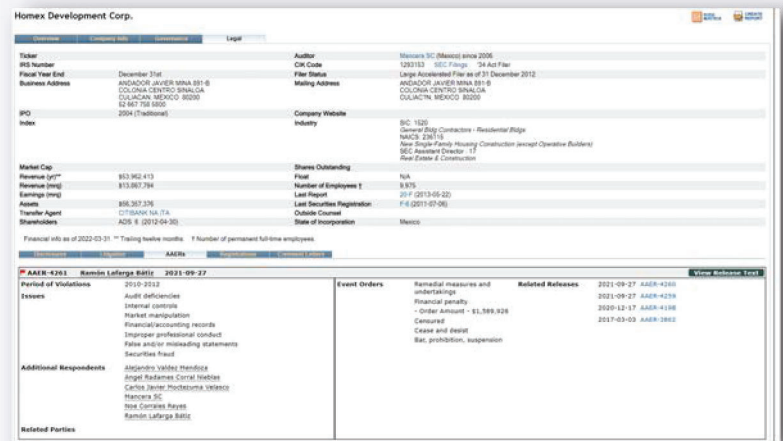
Homex Development Corp.

Overview | Company Info | Governance | Legal

| | | | |
|---|---|---|---|
| Ticker | | Auditor | Mancera SC (Mexico) since 2006 |
| IRS Number | | CIK Code | 1293153 SEC Filings '34 Act Filer |
| Fiscal Year End | December 31st | Filer Status | Large Accelerated Filer as of 31 December 2012 |
| Business Address | ANDADOR JAVIER MINA 891-B COLONIA CENTRO SINALOA CULIACAN, MEXICO 80200 52 667 758 5800 | Mailing Address | ANDADOR JAVIER MINA 891-B COLONIA CENTRO SINALOA CULIACN, MEXICO 80200 |
| IPO | 2004 (Traditional) | Company Website | |
| Index | | Industry | SIC: 1520 General Bldg Contractors - Residential Bldgs NAICS: 236115 New Single-Family Housing Construction (except Operative Builders) SEC Assistant Director - 17 Real Estate & Construction |
| Market Cap | | Shares Outstanding | |
| Revenue (yr)** | $53,962,413 | Float | N/A |
| Revenue (mrq) | $13,867,784 | Number of Employees † | 9,975 |
| Earnings (mrq) | | Last Report | 20-F (2013-05-22) |
| Assets | $56,357,376 | Last Securities Registration | F-6 (2011-07-06) |
| Transfer Agent | CITIBANK NA./TA | Outside Counsel | |
| Shareholders | ADS: 6 (2012-04-30) | State of Incorporation | Mexico |

Financial info as of 2022-03-31. ** Trailing twelve months. † Number of permanent full-time employees.

Disclosures | Litigation | AAERs | Registrations | Comment Letters

AAER-4261 Ramón Lafarga Bátiz 2021-09-27 View Release Text

Period of Violations 2010-2012

Issues: Audit deficiencies, Internal controls, Market manipulation, Financial/accounting records, Improper professional conduct, False and/or misleading statements, Securities fraud

Additional Respondents: Alejandro Valdez Mendoza, Angel Radamas Corral Niebles, Carlos Javier Moctezuma Velasco, Mancera SC, Noe Corrales Reyes, Ramón Lafarga Bátiz

Related Parties

Event Orders: Remedial measures and undertakings, Financial penalty, - Order Amount - $1,589,926, Censured, Cease and desist, Bar, prohibition, suspension

Related Releases: 2021-09-27 AAER-4260, 2021-09-27 AAER-4259, 2020-12-17 AAER-4198, 2017-03-03 AAER-3862